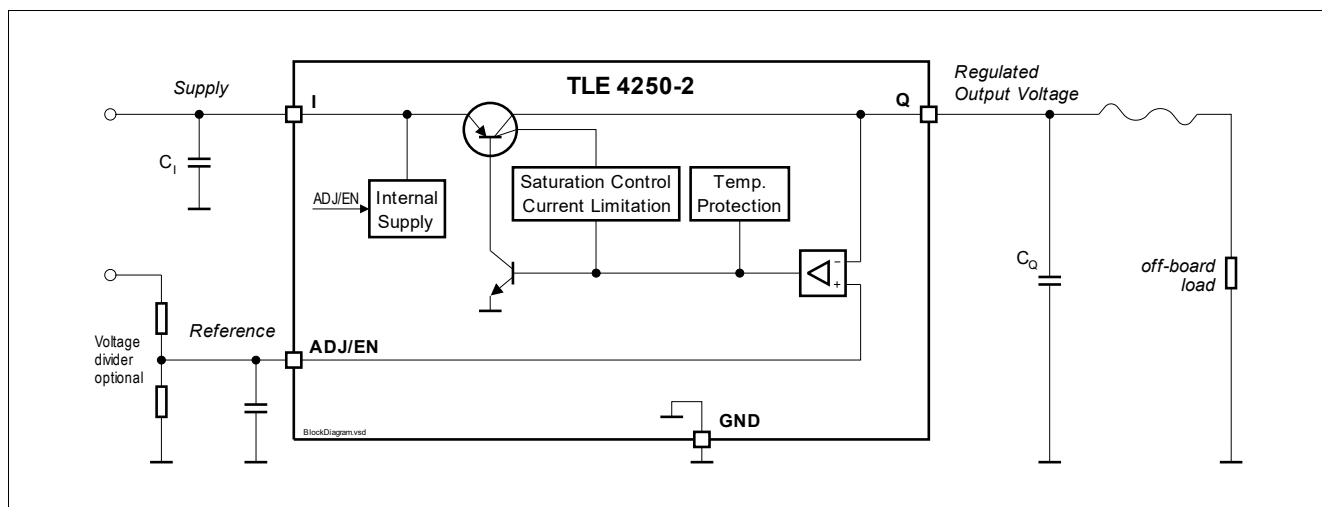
Supply

$C_I$

TLE 4250-2

I

Q

Regulated Output Voltage

ADJ/EN

Internal Supply

Saturation Control Current Limitation

Temp. Protection

-

+

$C_Q$

off-board load

Voltage divider optional

Reference

ADJ/EN

GND

BlockDiagram.vsd